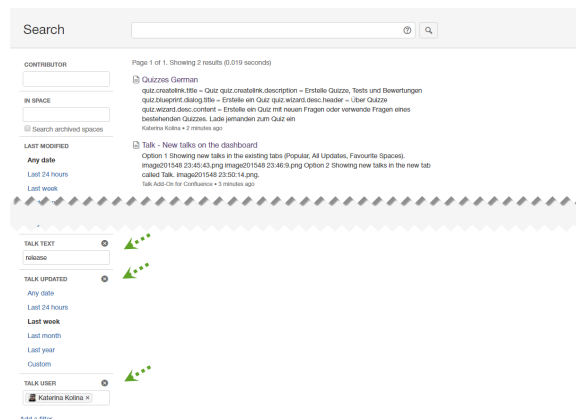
Search

CONTRIBUTOR

IN SPACE

Search archived spaces

LAST MODIFIED

Any date

Last 24 hours

Last week

Page 1 of 1. Showing 2 results (0.019 seconds)

Quizzes German

quiz.createlink.title = Quiz quiz.createlink.description = Erstelle Quizze, Tests und Bewertungen quiz.blueprint.dialog.title = Erstelle ein Quiz quiz.wizard.desc.header = Über Quizze quiz.wizard.desc.content = Erstelle ein Quiz mit neuen Fragen oder verwende Fragen eines bestehenden Quizzes. Lade jemanden zum Quiz ein

Katerina Kolina • 2 minutes ago

Talk - New talks on the dashboard

Option 1 Showing new talks in the existing tabs (Popular, All Updates, Favourite Spaces). image201548 23:45:43.png image201548 23:46:9.png Option 2 Showing new talks in the new tab called Talk. image201548 23:50:14.png.

Talk Add-On for Confluence • 3 minutes ago

TALK TEXT

release

TALK UPDATED

Any date

Last 24 hours

Last week

Last month

Last year

Custom

TALK USER

Katerina Kolina ×

Add a filter